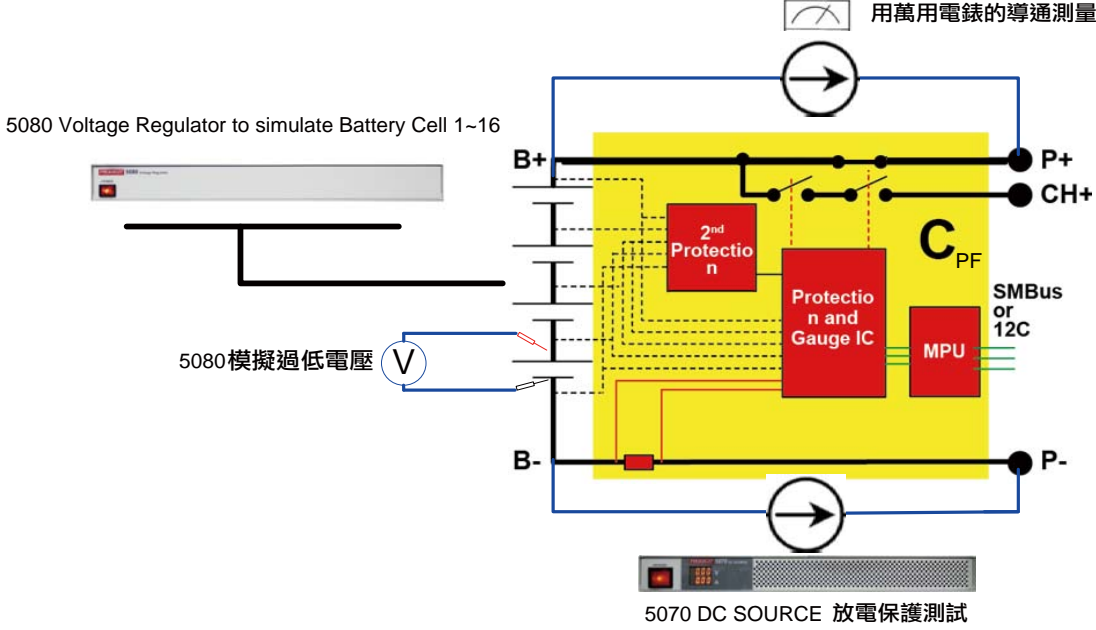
用萬用電錶的導通測量

5080 Voltage Regulator to simulate Battery Cell 1~16

5080

B+

P+

CH+

2nd Protection

$C_{PF}$

SMBus or 12C

Protection and Gauge IC

MPU

5080模擬過低電壓

V

B-

P-

5070 DC SOURCE 放電保護測試